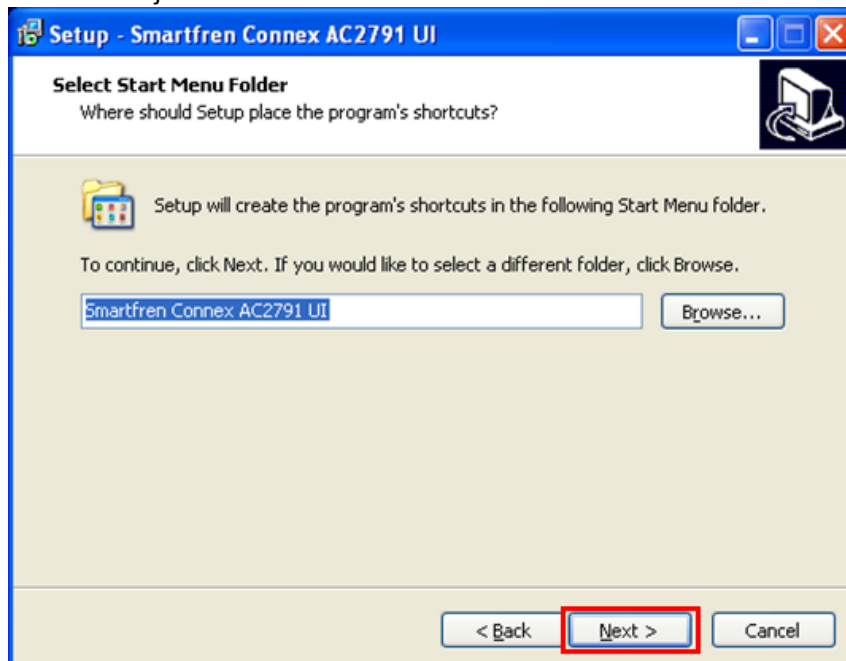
Setup - Smartfren Connex AC2791 UI

Select Start Menu Folder
Where should Setup place the program's shortcuts?

Setup will create the program's shortcuts in the following Start Menu folder.

To continue, click Next. If you would like to select a different folder, click Browse.

Smartfren Connex AC2791 UI

Browse...

< Back

Next >

Cancel